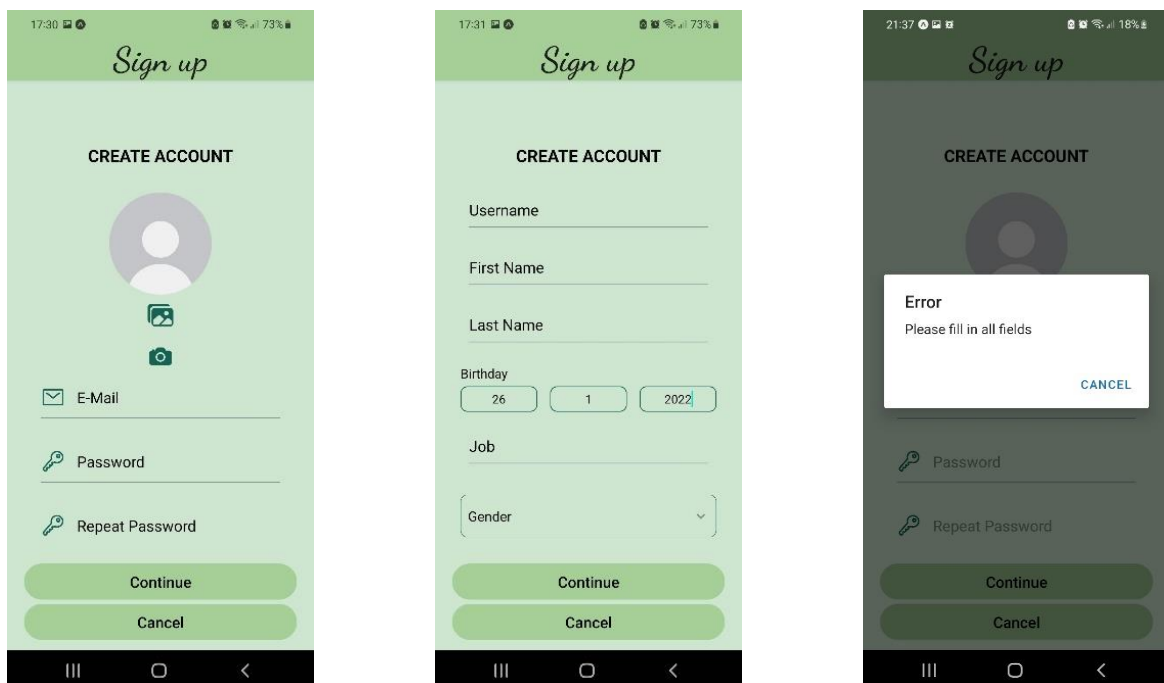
17:30 73%

Sign up

CREATE ACCOUNT

E-Mail

Password

Repeat Password

Continue

Cancel

17:31 73%

Sign up

CREATE ACCOUNT

Username

First Name

Last Name

Birthday

26 1 2022

Job

Gender

Continue

Cancel

21:37 18%

Sign up

CREATE ACCOUNT

Error

Please fill in all fields

CANCEL

Password

Repeat Password

Continue

Cancel